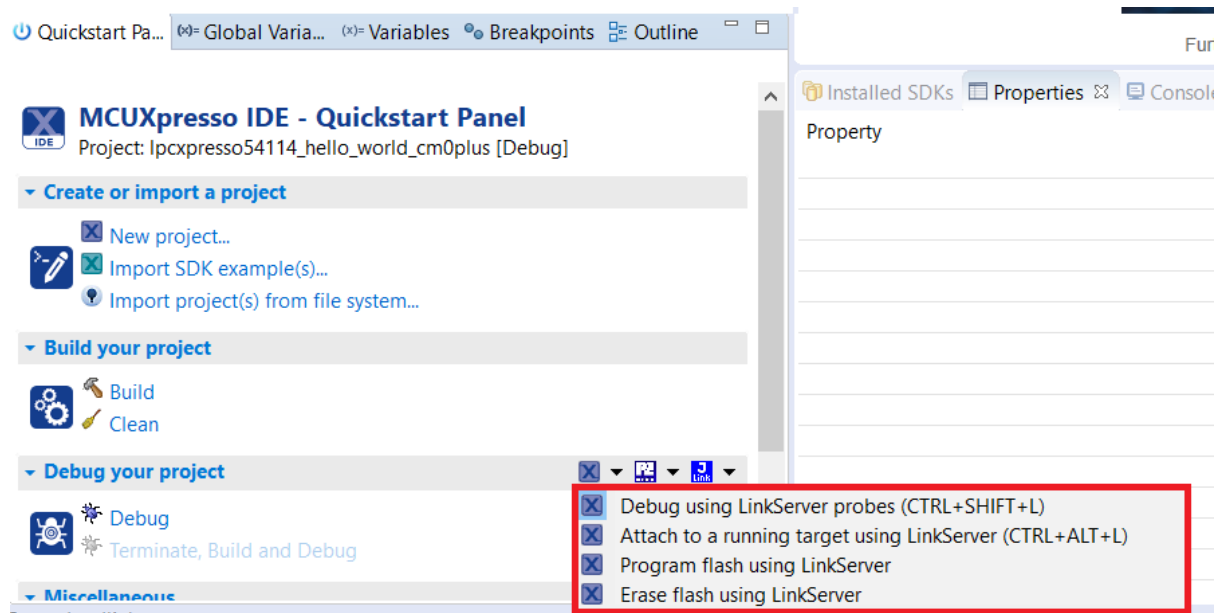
Quickstart Pa... (x)= Global Varia... (x)= Variables Breakpoints Outline

Fur

Installed SDKs Properties Console

Property

MCUXpresso IDE - Quickstart Panel
Project: lpcxpresso54114_hello_world_cm0plus [Debug]

Create or import a project

New project...
Import SDK example(s)...
Import project(s) from file system...

Build your project

Build
Clean

Debug your project

Debug
Terminate, Build and Debug

Miscellaneous

Debug using LinkServer probes (CTRL+SHIFT+L)
Attach to a running target using LinkServer (CTRL+ALT+L)
Program flash using LinkServer
Erase flash using LinkServer